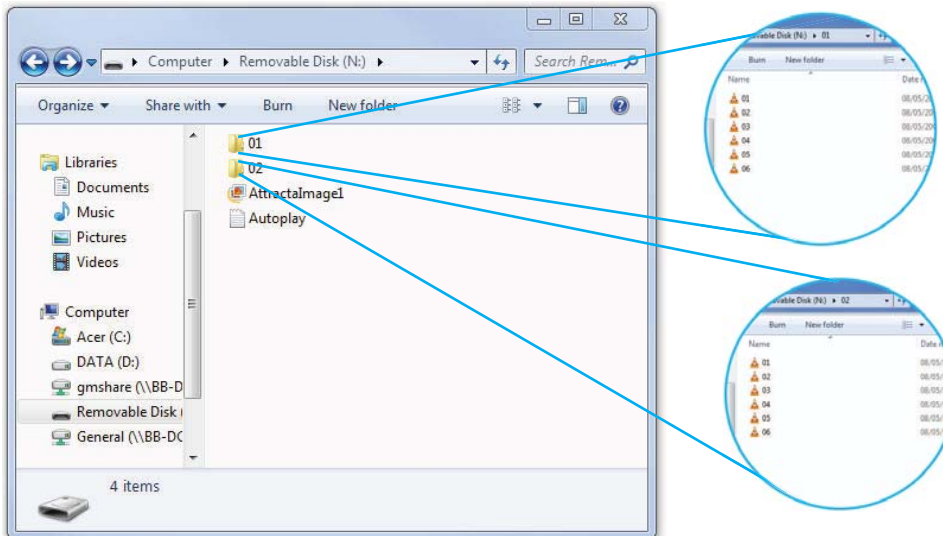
Computer ▸ Removable Disk (N:) ▸

Search Rem...

Organize ▾ Share with ▾ Burn New folder

Libraries
Documents
Music
Pictures
Videos

Computer
Acer (C:)
DATA (D:)
gmshare (\\BB-D
Removable Disk (
General (\\BB-DC

01
02
AttractaImage1
Autoplay

4 items

vable Disk (N:) ▸ 01
Burn New folder
Name
Date
01 08/05/20
02 08/05/20
03 08/05/20
04 08/05/20
05 08/05/20
06 08/05/20

vable Disk (N:) ▸ 02
Burn New folder
Name
Date
01 08/05/
02 08/05/
03 08/05/
04 08/05/
05 08/05/
06 08/05/